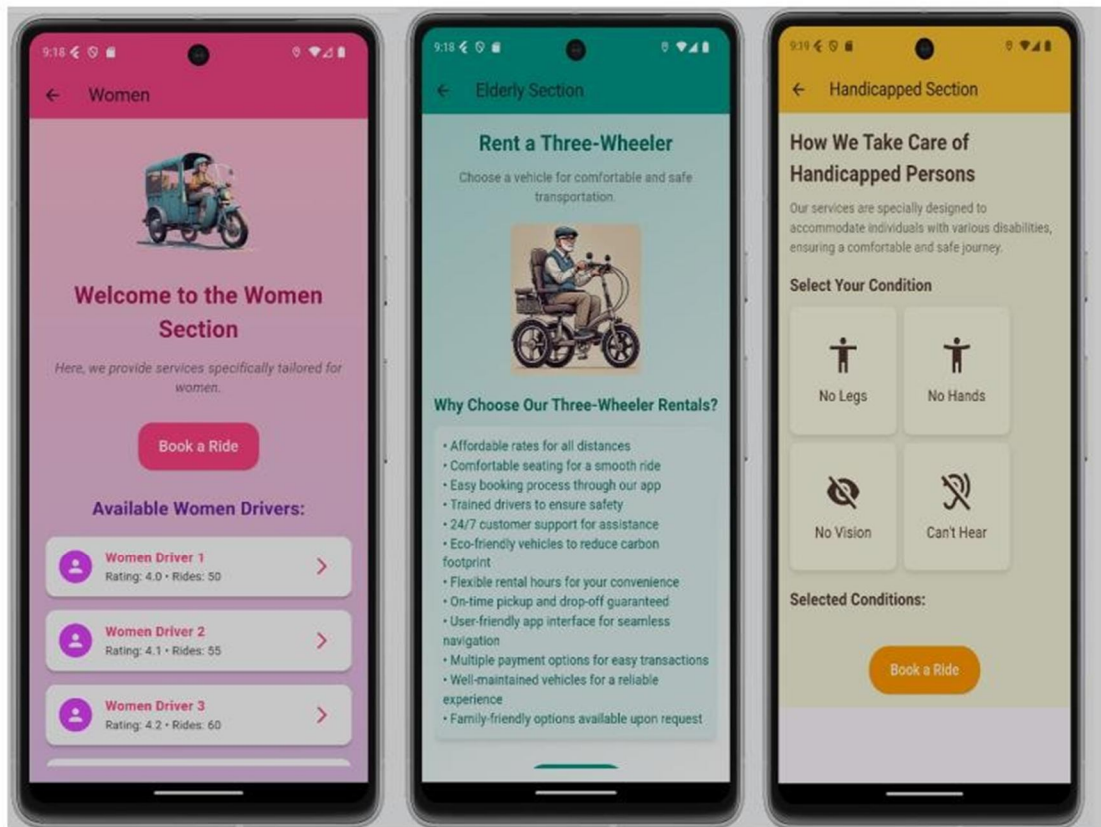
9:18

Women

Welcome to the Women Section

Here, we provide services specifically tailored for women.

Book a Ride

Available Women Drivers:

Women Driver 1
Rating: 4.0 • Rides: 50

Women Driver 2
Rating: 4.1 • Rides: 55

Women Driver 3
Rating: 4.2 • Rides: 60

9:18

Elderly Section

Rent a Three-Wheeler

Choose a vehicle for comfortable and safe transportation.

Why Choose Our Three-Wheeler Rentals?

• Affordable rates for all distances
• Comfortable seating for a smooth ride
• Easy booking process through our app
• Trained drivers to ensure safety
• 24/7 customer support for assistance
• Eco-friendly vehicles to reduce carbon footprint
• Flexible rental hours for your convenience
• On-time pickup and drop-off guaranteed
• User-friendly app interface for seamless navigation
• Multiple payment options for easy transactions
• Well-maintained vehicles for a reliable experience
• Family-friendly options available upon request

9:19

Handicapped Section

How We Take Care of Handicapped Persons

Our services are specially designed to accommodate individuals with various disabilities, ensuring a comfortable and safe journey.

Select Your Condition

No Legs

No Hands

No Vision

Can't Hear

Selected Conditions:

Book a Ride